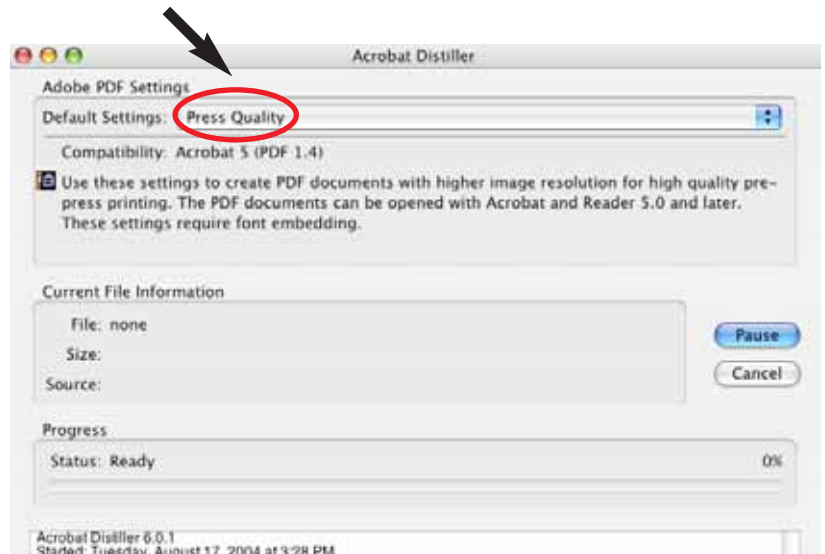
Acrobat Distiller

Adobe PDF Settings

Default Settings: Press Quality

Compatibility: Acrobat 5 (PDF 1.4)

Use these settings to create PDF documents with higher image resolution for high quality prepress printing. The PDF documents can be opened with Acrobat and Reader 5.0 and later. These settings require font embedding.

Current File Information

File: none

Size:

Source:

Pause

Cancel

Progress

Status: Ready

0%

Acrobat Distiller 6.0.1
Started: Tuesday, August 17, 2004 at 3:28 PM